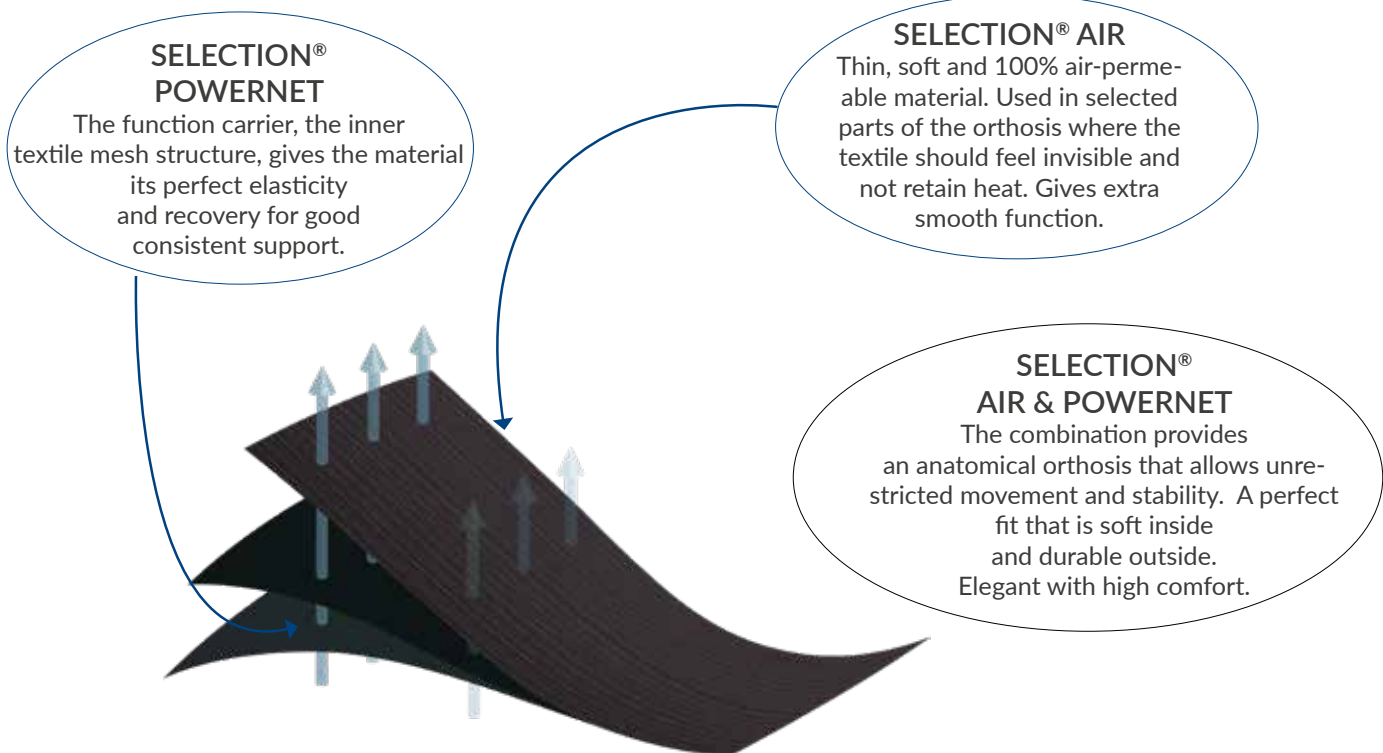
SELECTION®
POWERNET
The function carrier, the inner textile mesh structure, gives the material its perfect elasticity and recovery for good consistent support.

SELECTION® AIR
Thin, soft and 100% air-permeable material. Used in selected parts of the orthosis where the textile should feel invisible and not retain heat. Gives extra smooth function.

SELECTION®
AIR & POWERNET
The combination provides an anatomical orthosis that allows unrestricted movement and stability. A perfect fit that is soft inside and durable outside. Elegant with high comfort.